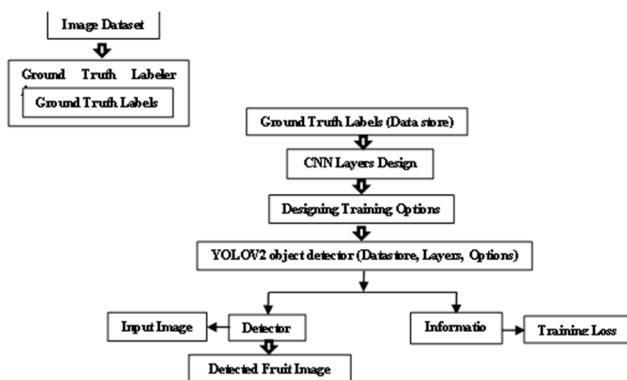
Image Dataset

Ground Truth Labeler

Ground Truth Labels

Ground Truth Labels (Data store)

CNN Layers Design

Designing Training Options

YOLOV2 object detector (Datastore, Layers, Options)

Input Image

Detector

Informatio

Training Loss

Detected Fruit Image